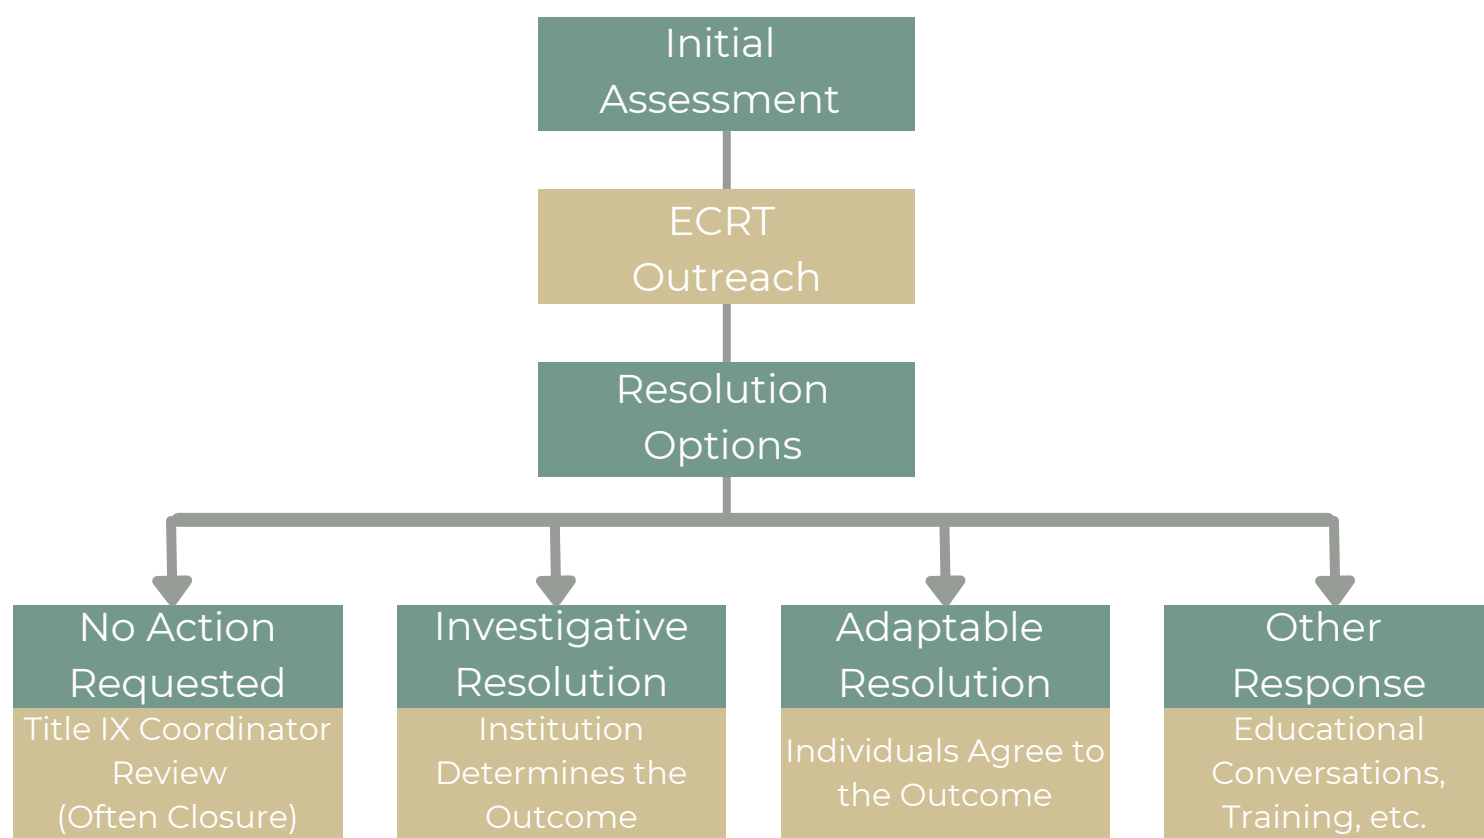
Initial Assessment

ECRT Outreach

Resolution Options

No Action Requested

Title IX Coordinator Review (Often Closure)

Investigative Resolution

Institution Determines the Outcome

Adaptable Resolution

Individuals Agree to the Outcome

Other Response

Educational Conversations, Training, etc.